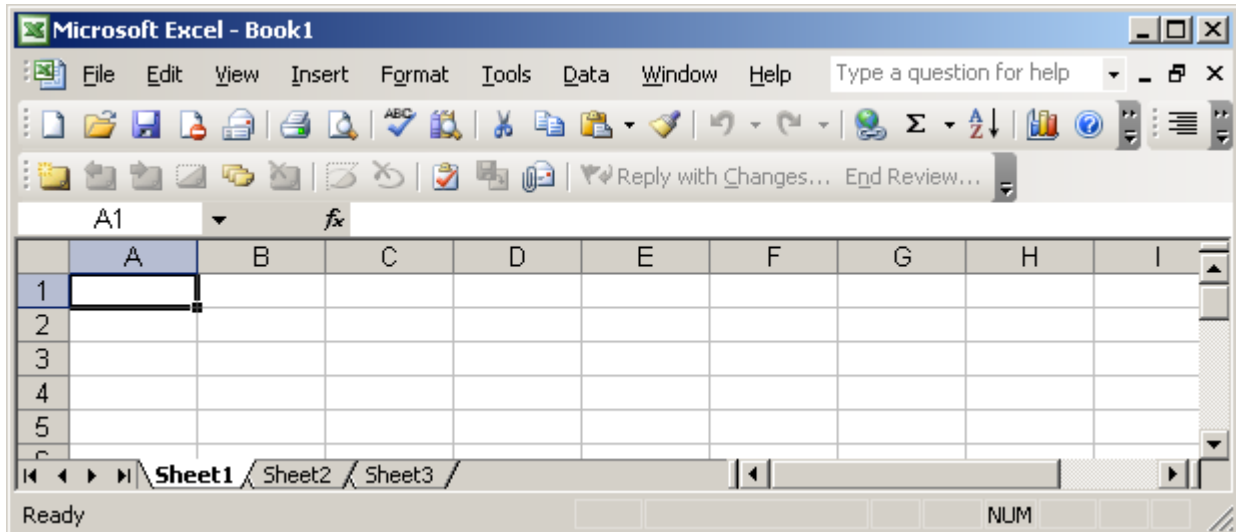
Microsoft Excel - Book1

File Edit View Insert Format Tools Data Window Help Type a question for help

Reply with Changes... End Review...

A1 $f_x$

| | A | B | C | D | E | F | G | H | I |
|---|---|---|---|---|---|---|---|---|---|
| 1 | | | | | | | | | |
| 2 | | | | | | | | | |
| 3 | | | | | | | | | |
| 4 | | | | | | | | | |
| 5 | | | | | | | | | |

Sheet1 Sheet2 Sheet3

Ready NUM